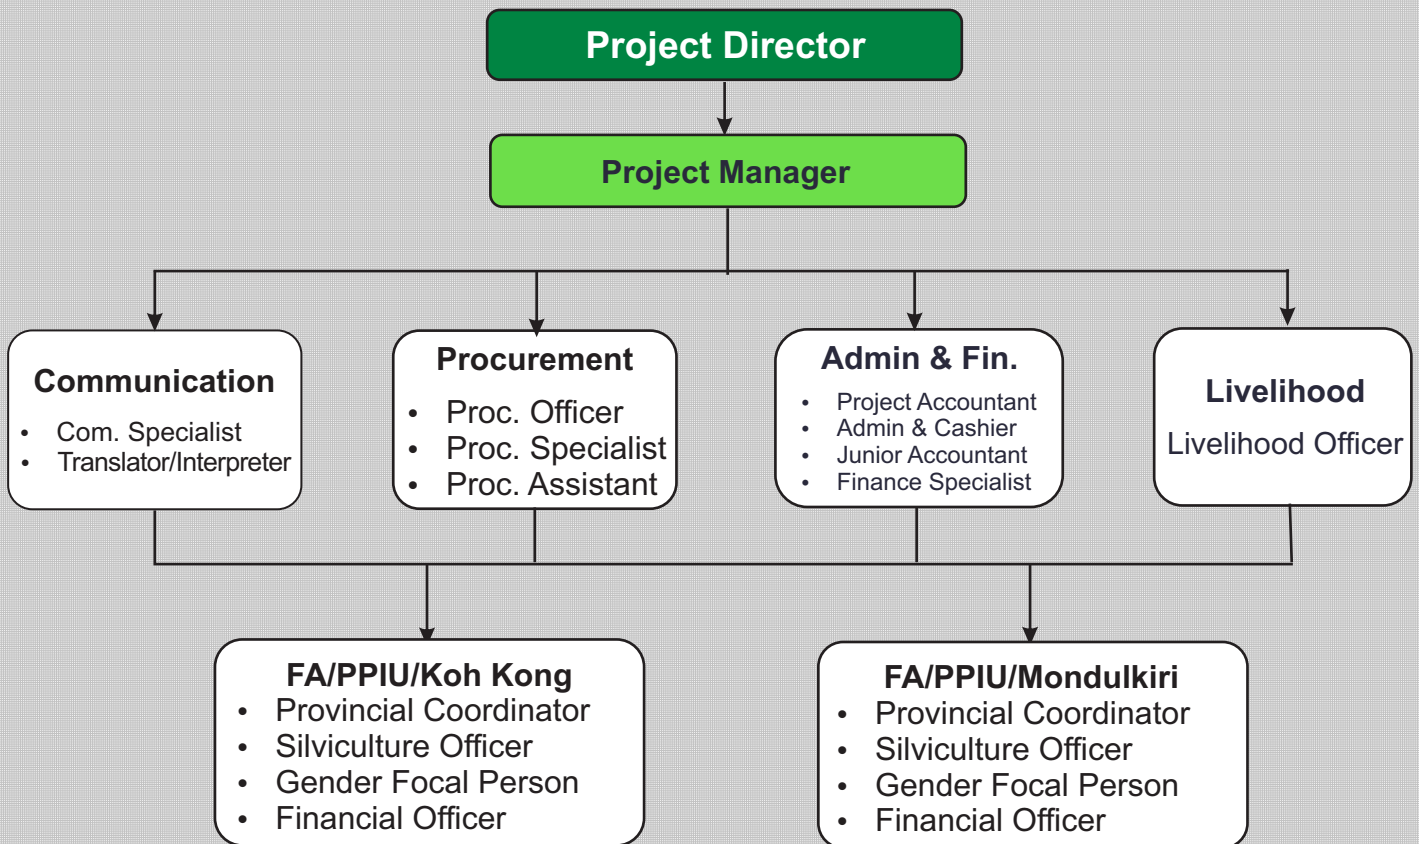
Project Director

Project Manager

Communication
- Com. Specialist
- Translator/Interpreter

Procurement
- Proc. Officer
- Proc. Specialist
- Proc. Assistant

Admin & Fin.
- Project Accountant
- Admin & Cashier
- Junior Accountant
- Finance Specialist

Livelihood
Livelihood Officer

FA/PPIU/Koh Kong
- Provincial Coordinator
- Silviculture Officer
- Gender Focal Person
- Financial Officer

FA/PPIU/Mondulkiri
- Provincial Coordinator
- Silviculture Officer
- Gender Focal Person
- Financial Officer